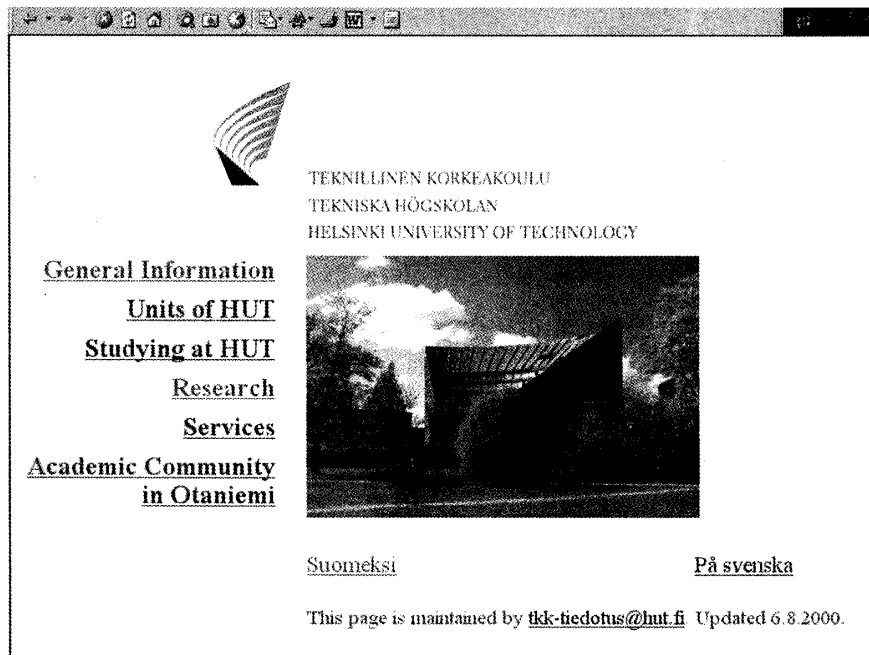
TEKNILLINEN KORKEAKOULU
TEKNISKA HÖGSKOLAN
HELSINKI UNIVERSITY OF TECHNOLOGY

General Information
Units of HUT
Studying at HUT
Research
Services
Academic Community in Otaniemi

Suomeksi

På svenska

This page is maintained by tkk-tiedotus@hut.fi Updated 6.8.2000.